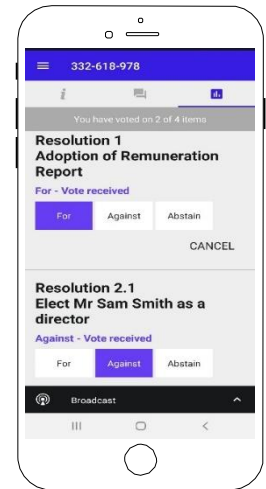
332-618-978

i

You have voted on 2 of 4 items

Resolution 1
Adoption of Remuneration Report

For - Vote received

For Against Abstain

CANCEL

Resolution 2.1
Elect Mr Sam Smith as a director

Against - Vote received

For Against Abstain

Broadcast